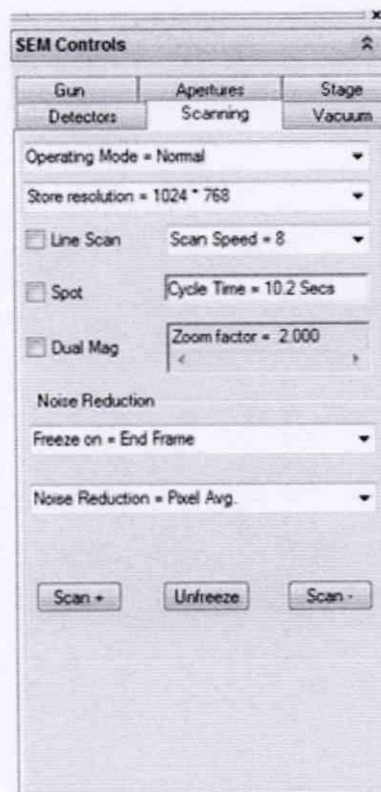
x

SEM Controls

Gun
Apertures
Stage
Detectors
Scanning
Vacuum

Operating Mode = Normal

Store resolution = 1024 * 768

Line Scan
Scan Speed = 8

Spot
Cycle Time = 10.2 Secs

Dual Mag
Zoom factor = 2.000

Noise Reduction

Freeze on = End Frame

Noise Reduction = Pixel Avg.

Scan +
Unfreeze
Scan -